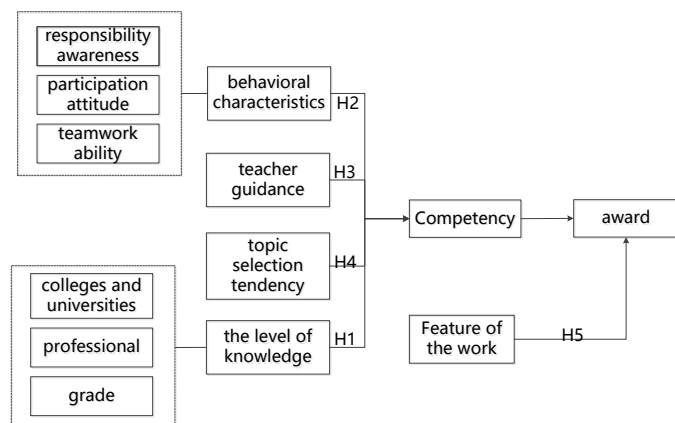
responsibility awareness

participation attitude

teamwork ability

behavioral characteristics

H2

teacher guidance

H3

topic selection tendency

H4

colleges and universities

professional

grade

the level of knowledge

H1

Competency

award

Feature of the work

H5